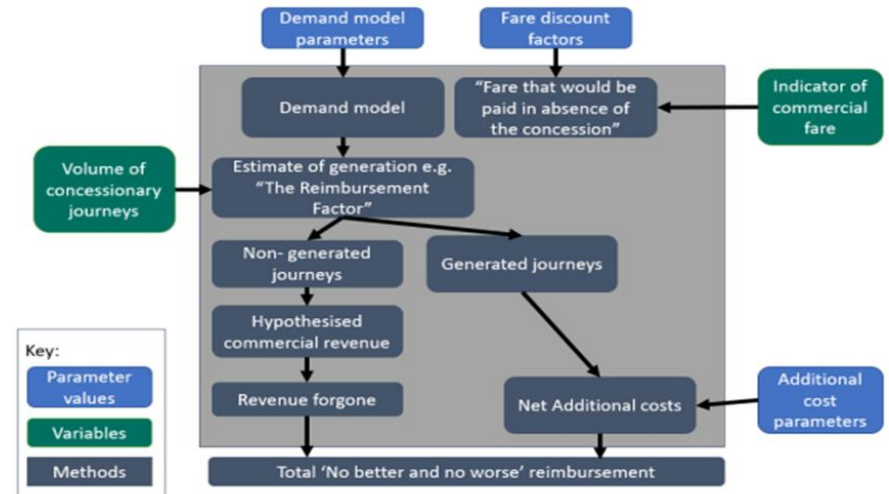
Demand model parameters

Fare discount factors

Demand model

"Fare that would be paid in absence of the concession"

Indicator of commercial fare

Volume of concessionary journeys

Estimate of generation e.g. "The Reimbursement Factor"

Non- generated journeys

Generated journeys

Hypothesised commercial revenue

Revenue forgone

Net Additional costs

Additional cost parameters

Total 'No better and no worse' reimbursement

Key:

Parameter values

Variables

Methods